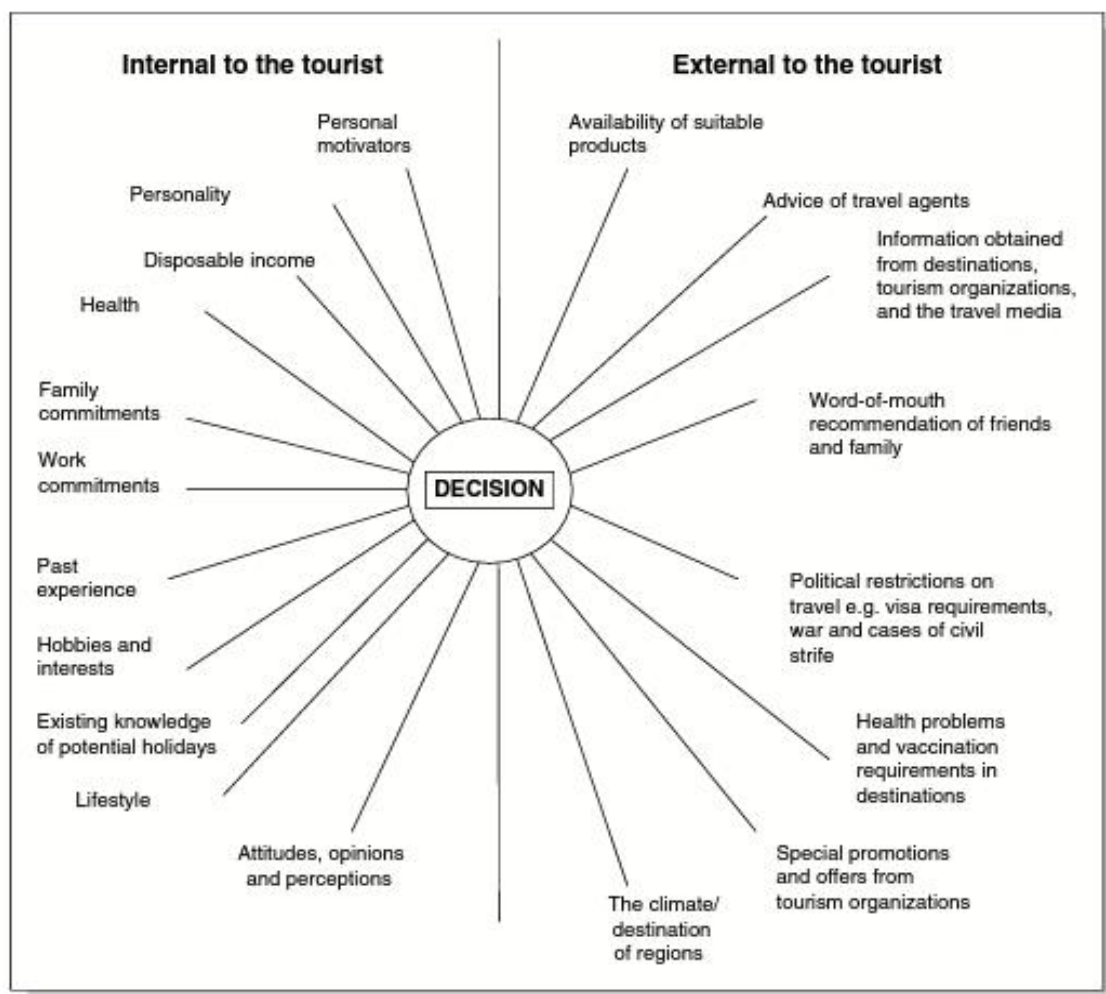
Internal to the tourist

External to the tourist

Personal motivators

Personality

Disposable income

Health

Family commitments

Work commitments

Past experience

Hobbies and interests

Existing knowledge of potential holidays

Lifestyle

Attitudes, opinions and perceptions

DECISION

Availability of suitable products

Advice of travel agents

Information obtained from destinations, tourism organizations, and the travel media

Word-of-mouth recommendation of friends and family

Political restrictions on travel e.g. visa requirements, war and cases of civil strife

Health problems and vaccination requirements in destinations

Special promotions and offers from tourism organizations

The climate/ destination of regions